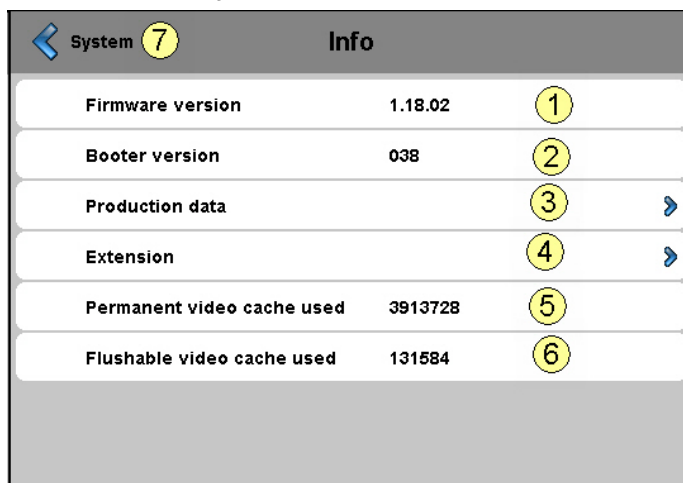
System 7 Info

| | | |
|---|---|---|
| Firmware version | 1.18.02 | 1 |
| Booter version | 038 | 2 |
| Production data | | 3 |
| Extension | | 4 |
| Permanent video cache used | 3913728 | 5 |
| Flushable video cache used | 131584 | 6 |